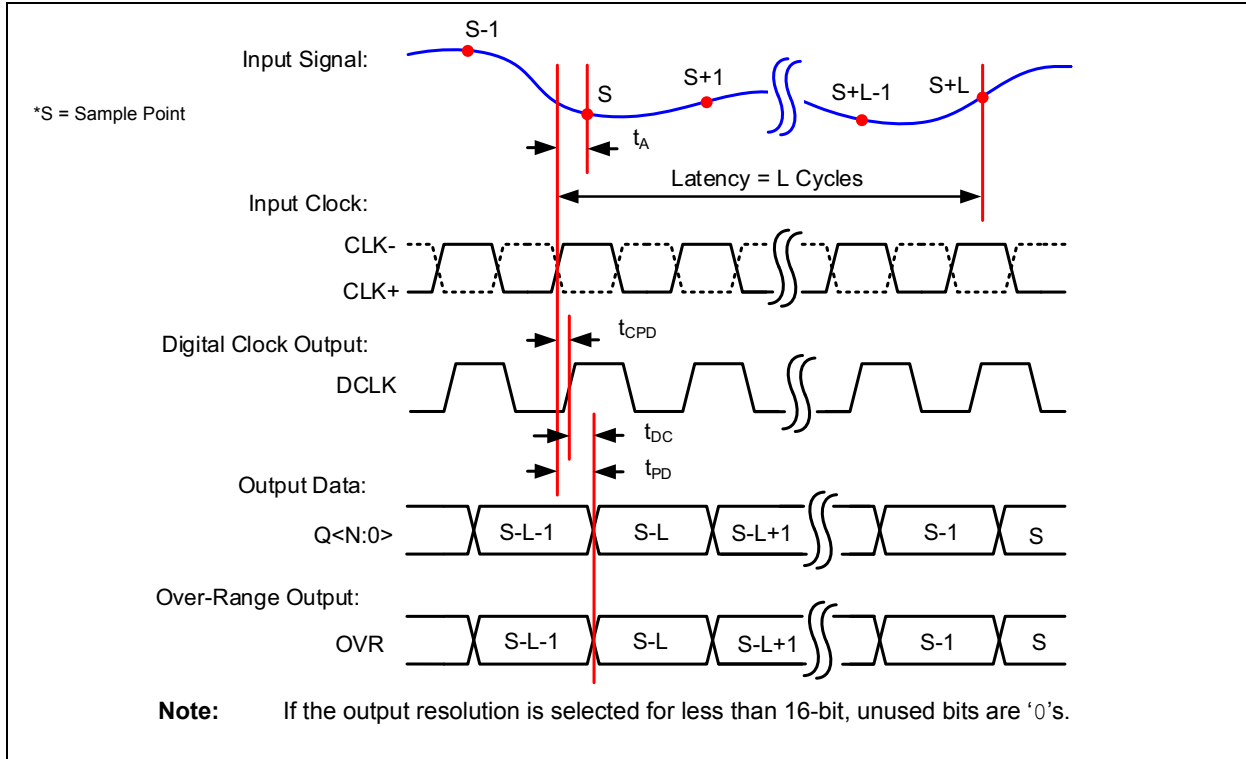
Input Signal:
S-1
S
S+1
S+L-1
S+L
*S = Sample Point
$t_A$
Latency = L Cycles
Input Clock:
CLK-
CLK+
$t_{CPD}$
Digital Clock Output:
DCLK
$t_{DC}$
$t_{PD}$
Output Data:
Q<N:0>
S-L-1
S-L
S-L+1
S-1
S
Over-Range Output:
OVR
S-L-1
S-L
S-L+1
S-1
S

**Note:** If the output resolution is selected for less than 16-bit, unused bits are '0's.